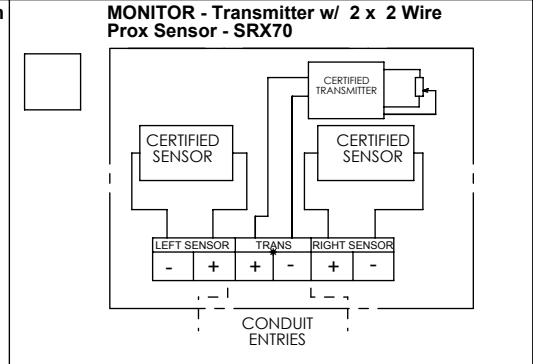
MONITOR - Transmitter w/ 2 x 2 Wire Prox Sensor - SRX70

CERTIFIED TRANSMITTER

CERTIFIED SENSOR

CERTIFIED SENSOR

| LEFT SENSOR | | TRANS | | RIGHT SENSOR | |
|---|---|---|---|---|---|
| - | + | + | - | + | - |

CONDUIT ENTRIES